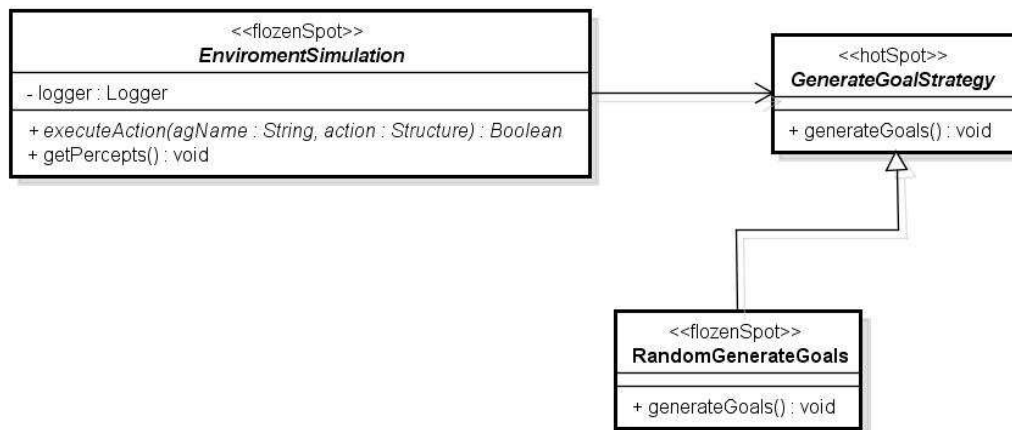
<<flozenSpot>>
EnviromentSimulation

- logger : Logger

+ executeAction(agName : String, action : Structure) : Boolean
+ getPercepts() : void

<<hotSpot>>
GenerateGoalStrategy

+ generateGoals() : void

<<flozenSpot>>
RandomGenerateGoals

+ generateGoals() : void